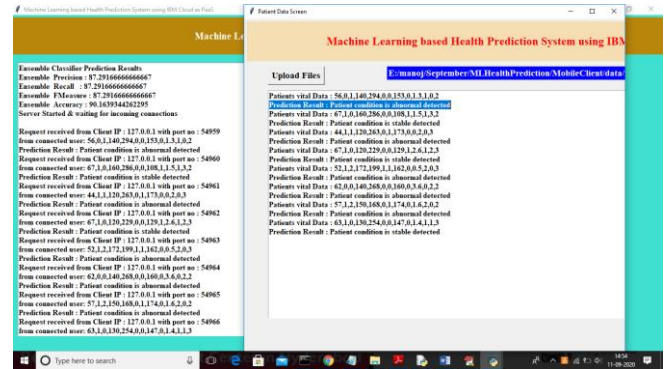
Machine Learning based Health Prediction System using IBM Cloud as PaaS

Machine Le

Ensemble Classifier Prediction Results
Ensemble Precision : 87.29166666666667
Ensemble Recall : 87.29166666666667
Ensemble FMeasure : 87.29166666666667
Ensemble Accuracy : 90.1639344262295
Server Started & waiting for incoming connections

Request received from Client IP : 127.0.0.1 with port no : 54959
from connected user: 56,0,1,140,294,0,0,153,0,1.3,1,0,2
Prediction Result : Patient condition is abnormal detected
Request received from Client IP : 127.0.0.1 with port no : 54960
from connected user: 67,1,0,160,286,0,0,108,1,1.5,1,3,2
Prediction Result : Patient condition is stable detected
Request received from Client IP : 127.0.0.1 with port no : 54961
from connected user: 44,1,1,120,263,0,1,173,0,0,2,0,3
Prediction Result : Patient condition is abnormal detected
Request received from Client IP : 127.0.0.1 with port no : 54962
from connected user: 67,1,0,120,229,0,0,129,1,2.6,1,2,3
Prediction Result : Patient condition is stable detected
Request received from Client IP : 127.0.0.1 with port no : 54963
from connected user: 52,1,2,172,199,1,1,162,0,0.5,2,0,3
Prediction Result : Patient condition is abnormal detected
Request received from Client IP : 127.0.0.1 with port no : 54964
from connected user: 62,0,0,140,268,0,0,160,0,3.6,0,2,2
Prediction Result : Patient condition is abnormal detected
Request received from Client IP : 127.0.0.1 with port no : 54965
from connected user: 57,1,2,150,168,0,1,174,0,1.6,2,0,2
Prediction Result : Patient condition is abnormal detected
Request received from Client IP : 127.0.0.1 with port no : 54966
from connected user: 63,1,0,130,254,0,0,147,0,1.4,1,1,3

Patient Data Screen

Machine Learning based Health Prediction System using IBM

Upload Files

E:/manoj/September/MLHealthPrediction/MobileClient/data/

Patients vital Data : 56,0,1,140,294,0,0,153,0,1.3,1,0,2
Prediction Result : Patient condition is abnormal detected
Patients vital Data : 67,1,0,160,286,0,0,108,1,1.5,1,3,2
Prediction Result : Patient condition is stable detected
Patients vital Data : 44,1,1,120,263,0,1,173,0,0,2,0,3
Prediction Result : Patient condition is abnormal detected
Patients vital Data : 67,1,0,120,229,0,0,129,1,2.6,1,2,3
Prediction Result : Patient condition is stable detected
Patients vital Data : 52,1,2,172,199,1,1,162,0,0.5,2,0,3
Prediction Result : Patient condition is abnormal detected
Patients vital Data : 62,0,0,140,268,0,0,160,0,3.6,0,2,2
Prediction Result : Patient condition is abnormal detected
Patients vital Data : 57,1,2,150,168,0,1,174,0,1.6,2,0,2
Prediction Result : Patient condition is abnormal detected
Patients vital Data : 63,1,0,130,254,0,0,147,0,1.4,1,1,3
Prediction Result : Patient condition is stable detected

Type here to search

14:54
11-09-2020